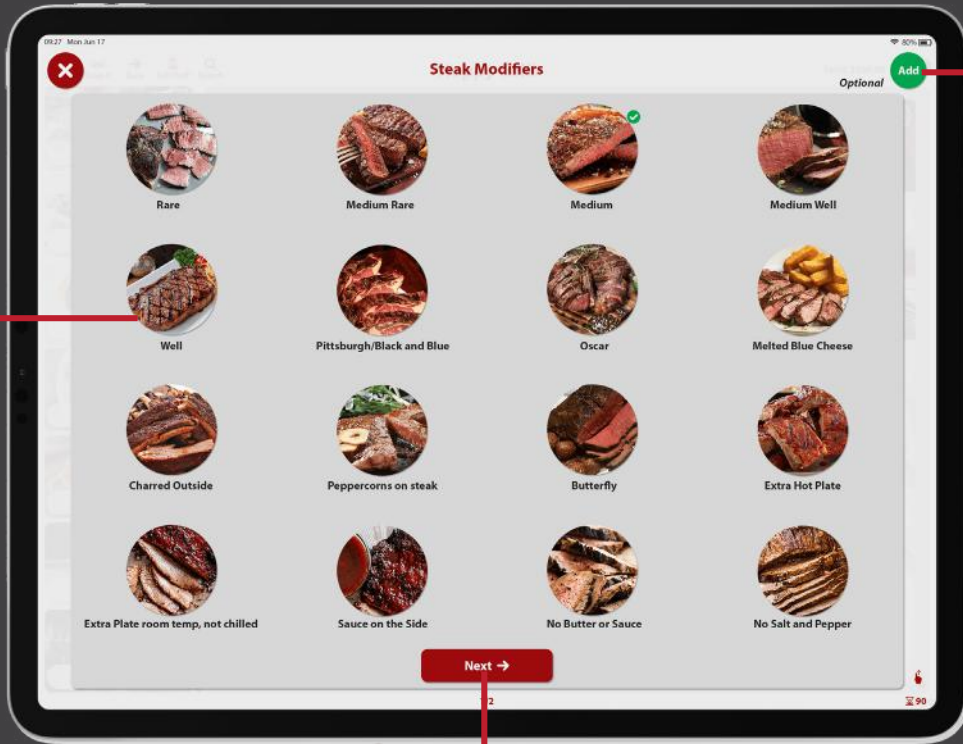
09:27 Mon Jun 17

80%

Steak Modifiers

Add

Optional

Rare

Medium Rare

Medium

Medium Well

Well

Pittsburgh/Black and Blue

Oscar

Melted Blue Cheese

Charred Outside

Peppercorns on steak

Butterfly

Extra Hot Plate

Extra Plate room temp, not chilled

Sauce on the Side

No Butter or Sauce

No Salt and Pepper

Next →

90